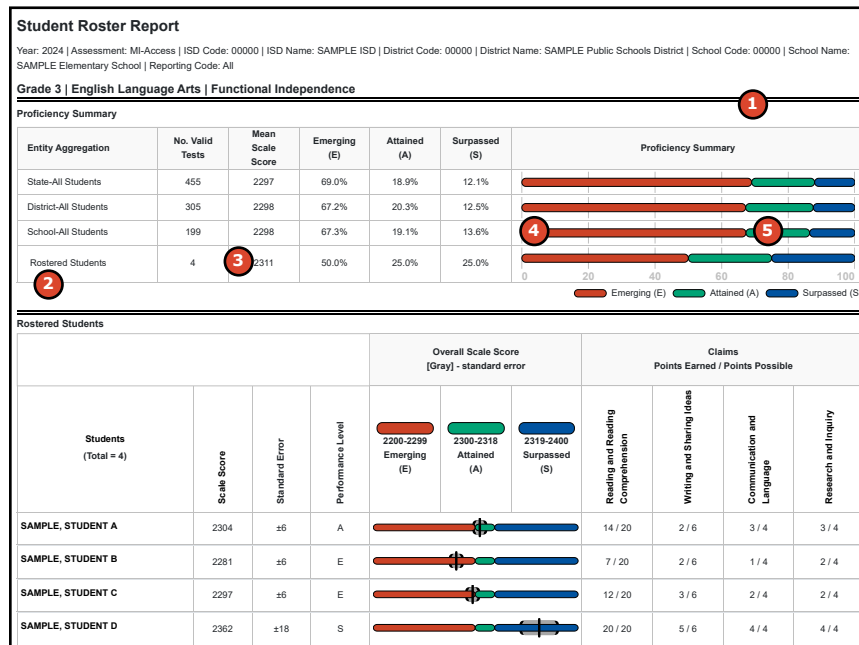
Student Roster Report

Year: 2024 | Assessment: MI-Access | ISD Code: 00000 | ISD Name: SAMPLE ISD | District Code: 00000 | District Name: SAMPLE Public Schools District | School Code: 00000 | School Name: SAMPLE Elementary School | Reporting Code: All

Grade 3 | English Language Arts | Functional Independence

1

Proficiency Summary

| Entity Aggregation | No. Valid Tests | Mean Scale Score | Emerging (E) | Attained (A) | Surpassed (S) | Proficiency Summary |
|---|---|---|---|---|---|---|
| State-All Students | 455 | 2297 | 69.0% | 18.9% | 12.1% | |
| District-All Students | 305 | 2298 | 67.2% | 20.3% | 12.5% | |
| School-All Students | 199 | 2298 | 67.3% | 19.1% | 13.6% | 4 5 |
| Rostered Students 2 | 4 | 3 2311 | 50.0% | 25.0% | 25.0% | 0 20 40 60 80 100 |

Emerging (E) Attained (A) Surpassed (S

Rostered Students

| Students (Total = 4) | Scale Score | Standard Error | Performance Level | Overall Scale Score [Gray] - standard error: 2200-2299 Emerging (E) / 2300-2318 Attained (A) / 2319-2400 Surpassed (S) | Claims Points Earned / Points Possible: Reading and Reading Comprehension | Writing and Sharing Ideas | Communication and Language | Research and Inquiry |
|---|---|---|---|---|---|---|---|---|
| SAMPLE, STUDENT A | 2304 | ±6 | A | | 14 / 20 | 2 / 6 | 3 / 4 | 3 / 4 |
| SAMPLE, STUDENT B | 2281 | ±6 | E | | 7 / 20 | 2 / 6 | 1 / 4 | 2 / 4 |
| SAMPLE, STUDENT C | 2297 | ±6 | E | | 12 / 20 | 3 / 6 | 2 / 4 | 2 / 4 |
| SAMPLE, STUDENT D | 2362 | ±18 | S | | 20 / 20 | 5 / 6 | 4 / 4 | 4 / 4 |